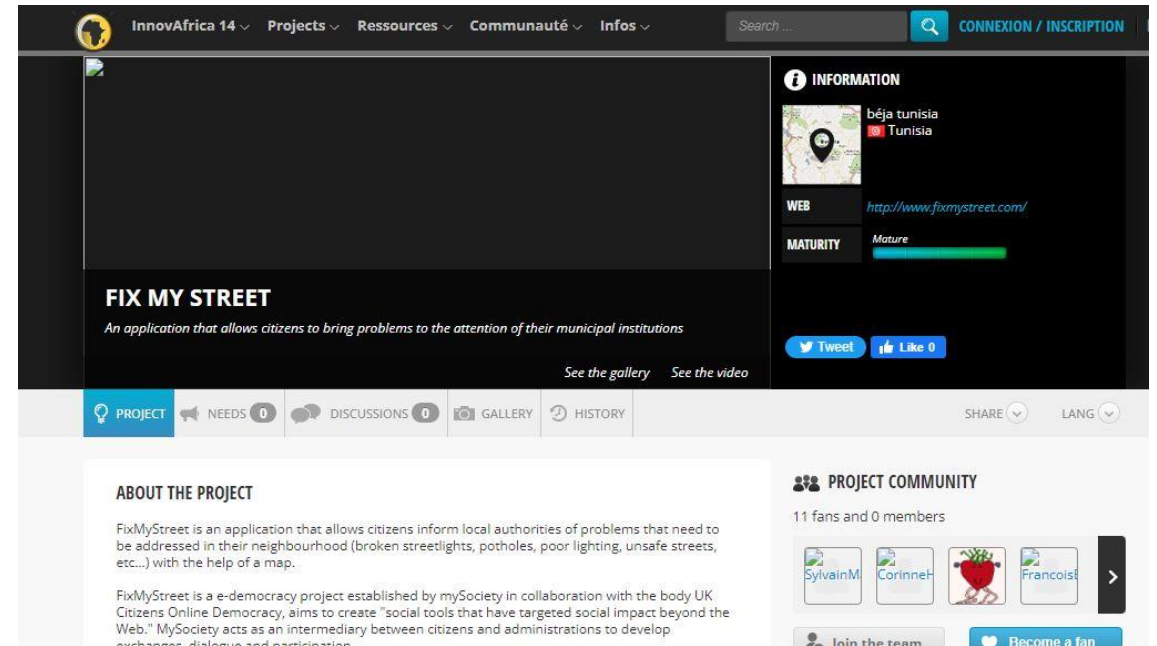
InnovAfrica 14 Projects Ressources Communauté Infos Search ... CONNEXION / INSCRIPTION

INFORMATION
béja tunisia
Tunisia
WEB http://www.fixmystreet.com/
MATURITY Mature

FIX MY STREET
An application that allows citizens to bring problems to the attention of their municipal institutions

See the gallery See the video

Tweet Like 0

PROJECT NEEDS 0 DISCUSSIONS 0 GALLERY HISTORY SHARE LANG

ABOUT THE PROJECT

FixMyStreet is an application that allows citizens inform local authorities of problems that need to be addressed in their neighbourhood (broken streetlights, potholes, poor lighting, unsafe streets, etc...) with the help of a map.

FixMyStreet is a e-democracy project established by mySociety in collaboration with the body UK Citizens Online Democracy, aims to create "social tools that have targeted social impact beyond the Web." MySociety acts as an intermediary between citizens and administrations to develop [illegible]

PROJECT COMMUNITY
11 fans and 0 members
SylvainM CorinneH FrancoisE
Join the team Become a fan